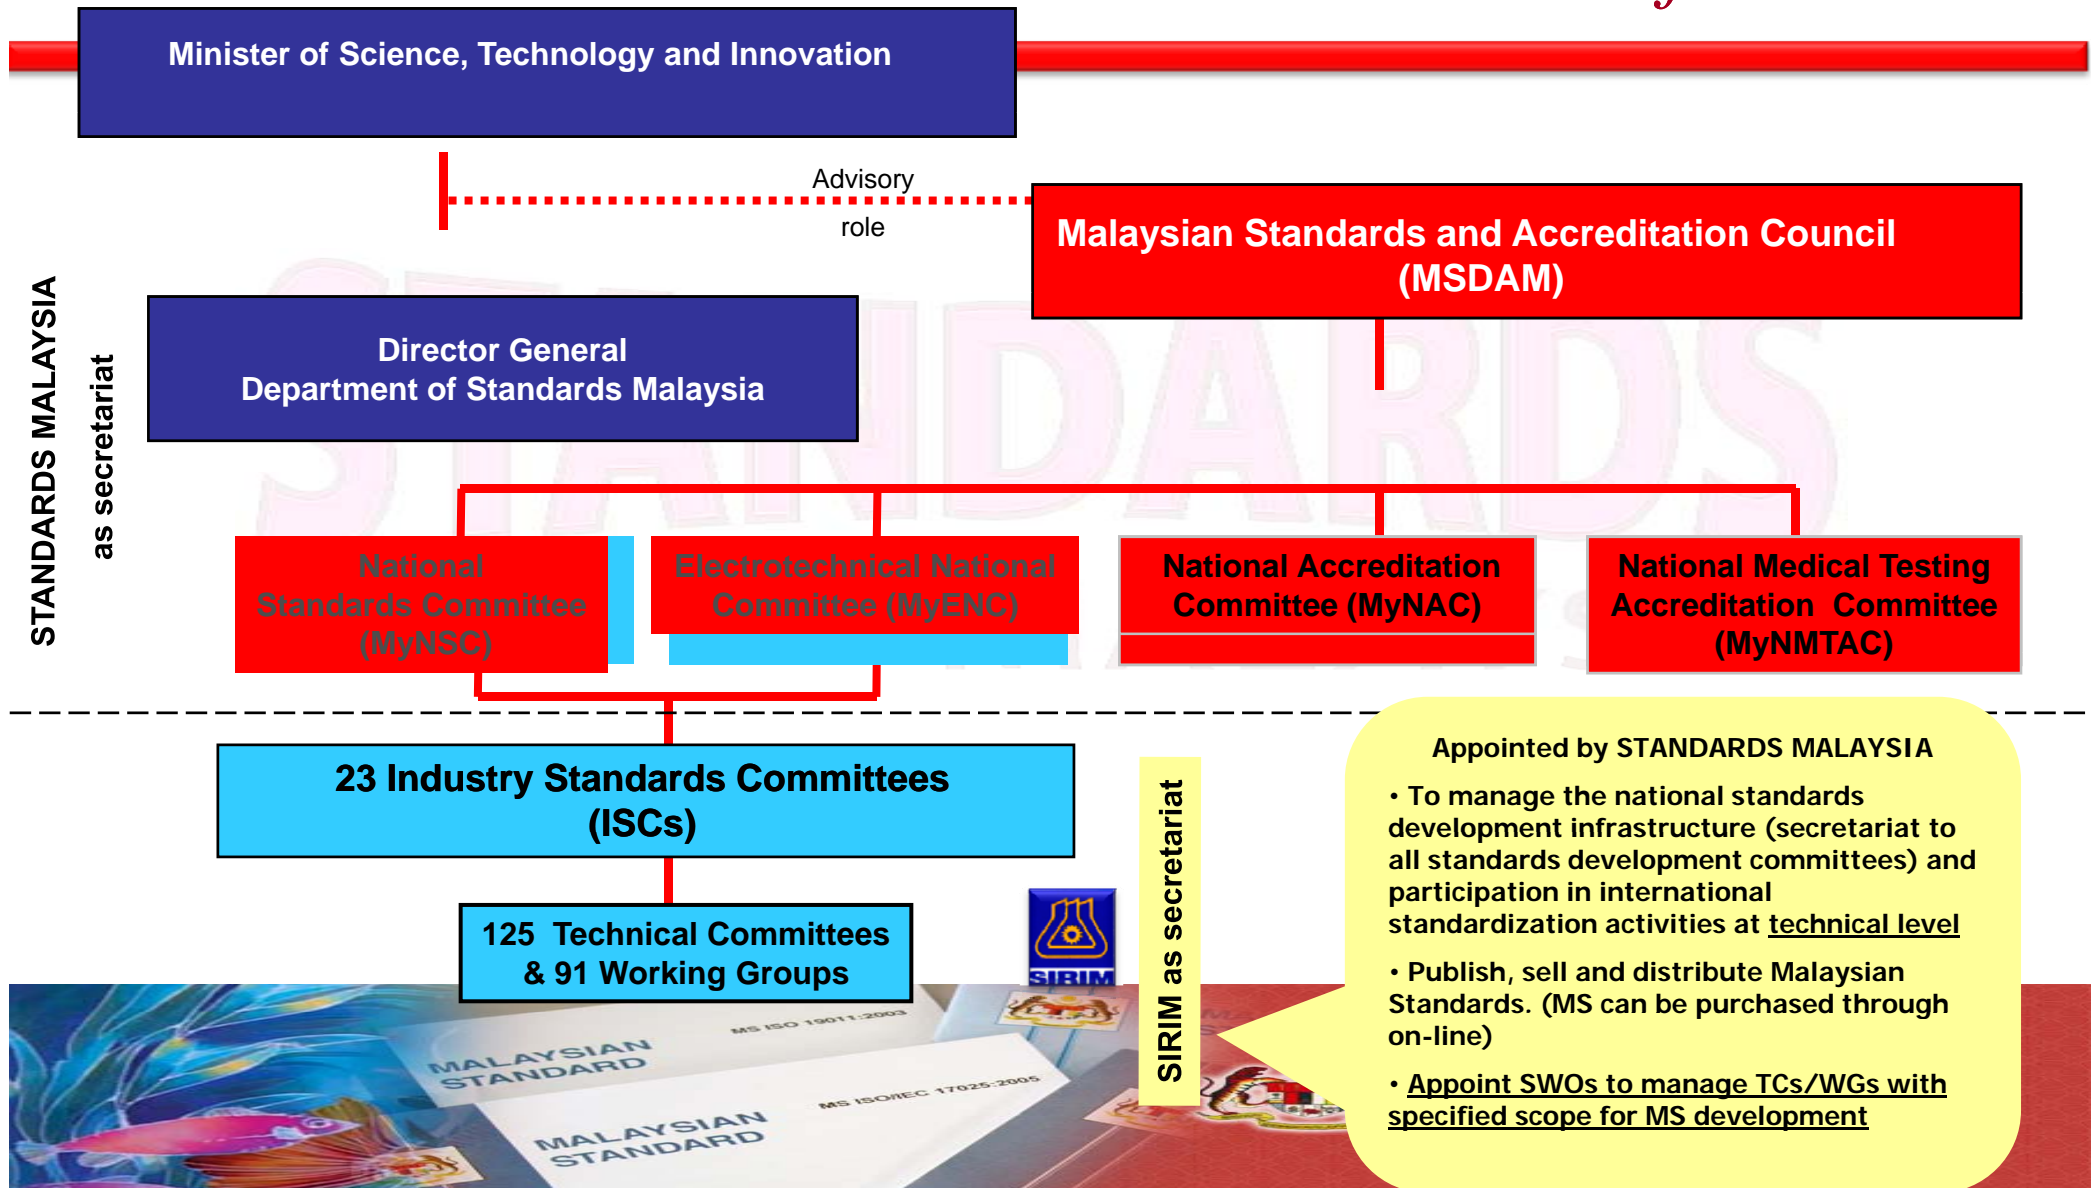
Minister of Science, Technology and Innovation

Advisory role

Malaysian Standards and Accreditation Council (MSDAM)

STANDARDS MALAYSIA as secretariat

Director General Department of Standards Malaysia

National Standards Committee (MyNSC)

Electrotechnical National Committee (MyENC)

National Accreditation Committee (MyNAC)

National Medical Testing Accreditation Committee (MyNMTAC)

23 Industry Standards Committees (ISCs)

125 Technical Committees & 91 Working Groups

SIRIM

SIRIM as secretariat

Appointed by STANDARDS MALAYSIA

• To manage the national standards development infrastructure (secretariat to all standards development committees) and participation in international standardization activities at technical level

• Publish, sell and distribute Malaysian Standards. (MS can be purchased through on-line)

• Appoint SWOs to manage TCs/WGs with specified scope for MS development

MALAYSIAN STANDARD

MS ISO 19011:2003

MALAYSIAN STANDARD

MS ISO/IEC 17025:2005